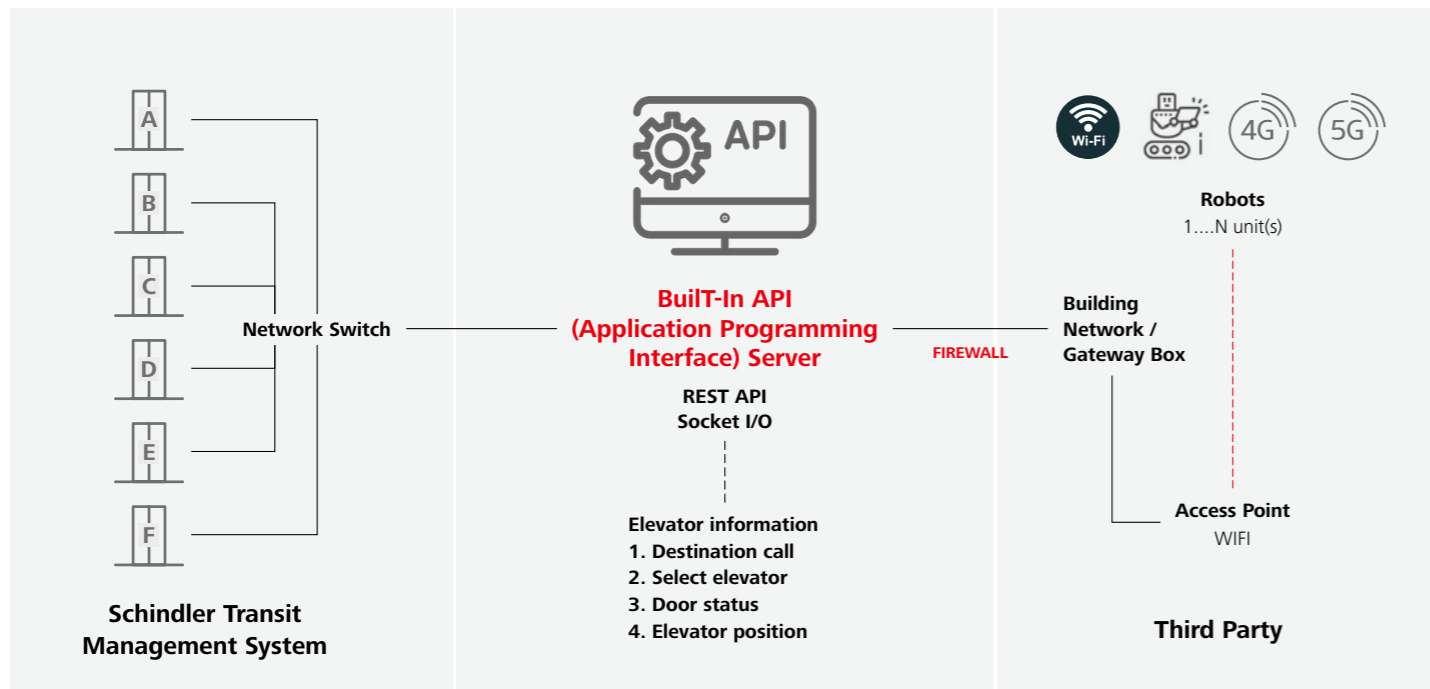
A
B
C
D
E
F

Network Switch

Schindler Transit Management System

API

BuilT-In API (Application Programming Interface) Server

REST API
Socket I/O

Elevator information
1. Destination call
2. Select elevator
3. Door status
4. Elevator position

FIREWALL

Wi-Fi
4G
5G

Robots
1....N unit(s)

Building Network / Gateway Box

Access Point
WIFI

Third Party